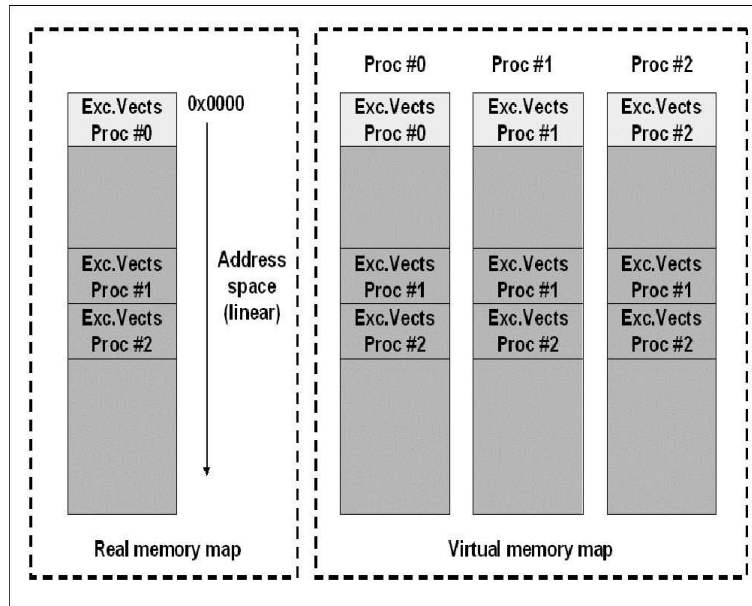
Exc.Vects
Proc #0

0x0000

Exc.Vects
Proc #1

Exc.Vects
Proc #2

Address space (linear)

Real memory map

Proc #0

Exc.Vects
Proc #0

Exc.Vects
Proc #1

Exc.Vects
Proc #2

Proc #1

Exc.Vects
Proc #1

Exc.Vects
Proc #1

Exc.Vects
Proc #2

Proc #2

Exc.Vects
Proc #2

Exc.Vects
Proc #1

Exc.Vects
Proc #2

Virtual memory map